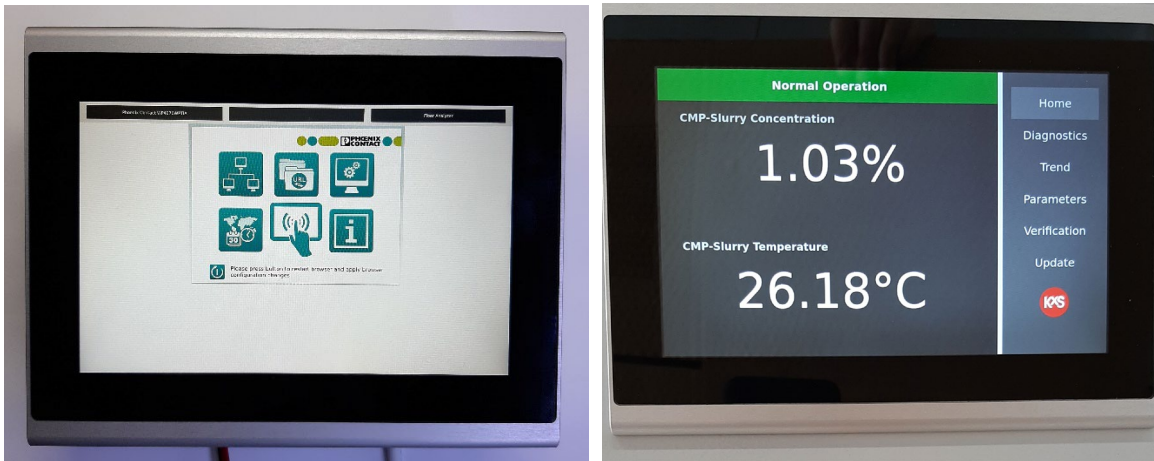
Phoenix Contact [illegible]

Flow Analyzer

PHOENIX CONTACT

URL

Please press button to restart browser and apply browser configuration changes

Normal Operation

CMP-Slurry Concentration

1.03%

CMP-Slurry Temperature

26.18°C

Home

Diagnostics

Trend

Parameters

Verification

Update

KAS